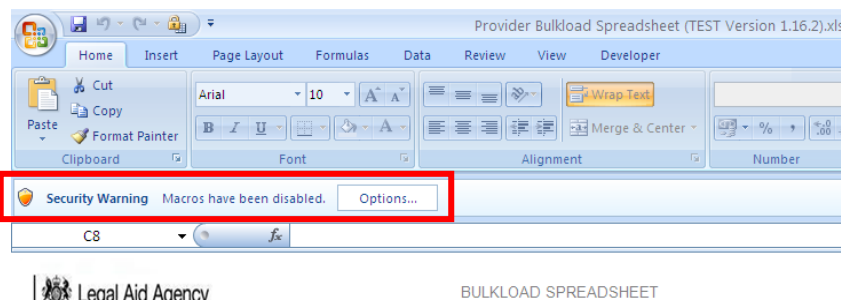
Provider Bulkload Spreadsheet (TEST Version 1.16.2).xls

Home Insert Page Layout Formulas Data Review View Developer

Cut
Copy
Paste
Format Painter
Clipboard

Arial 10
B I U
Font

Wrap Text
Merge & Center
Alignment

%
Number

Security Warning Macros have been disabled. Options...

C8 $f_x$

Legal Aid Agency

BULKLOAD SPREADSHEET